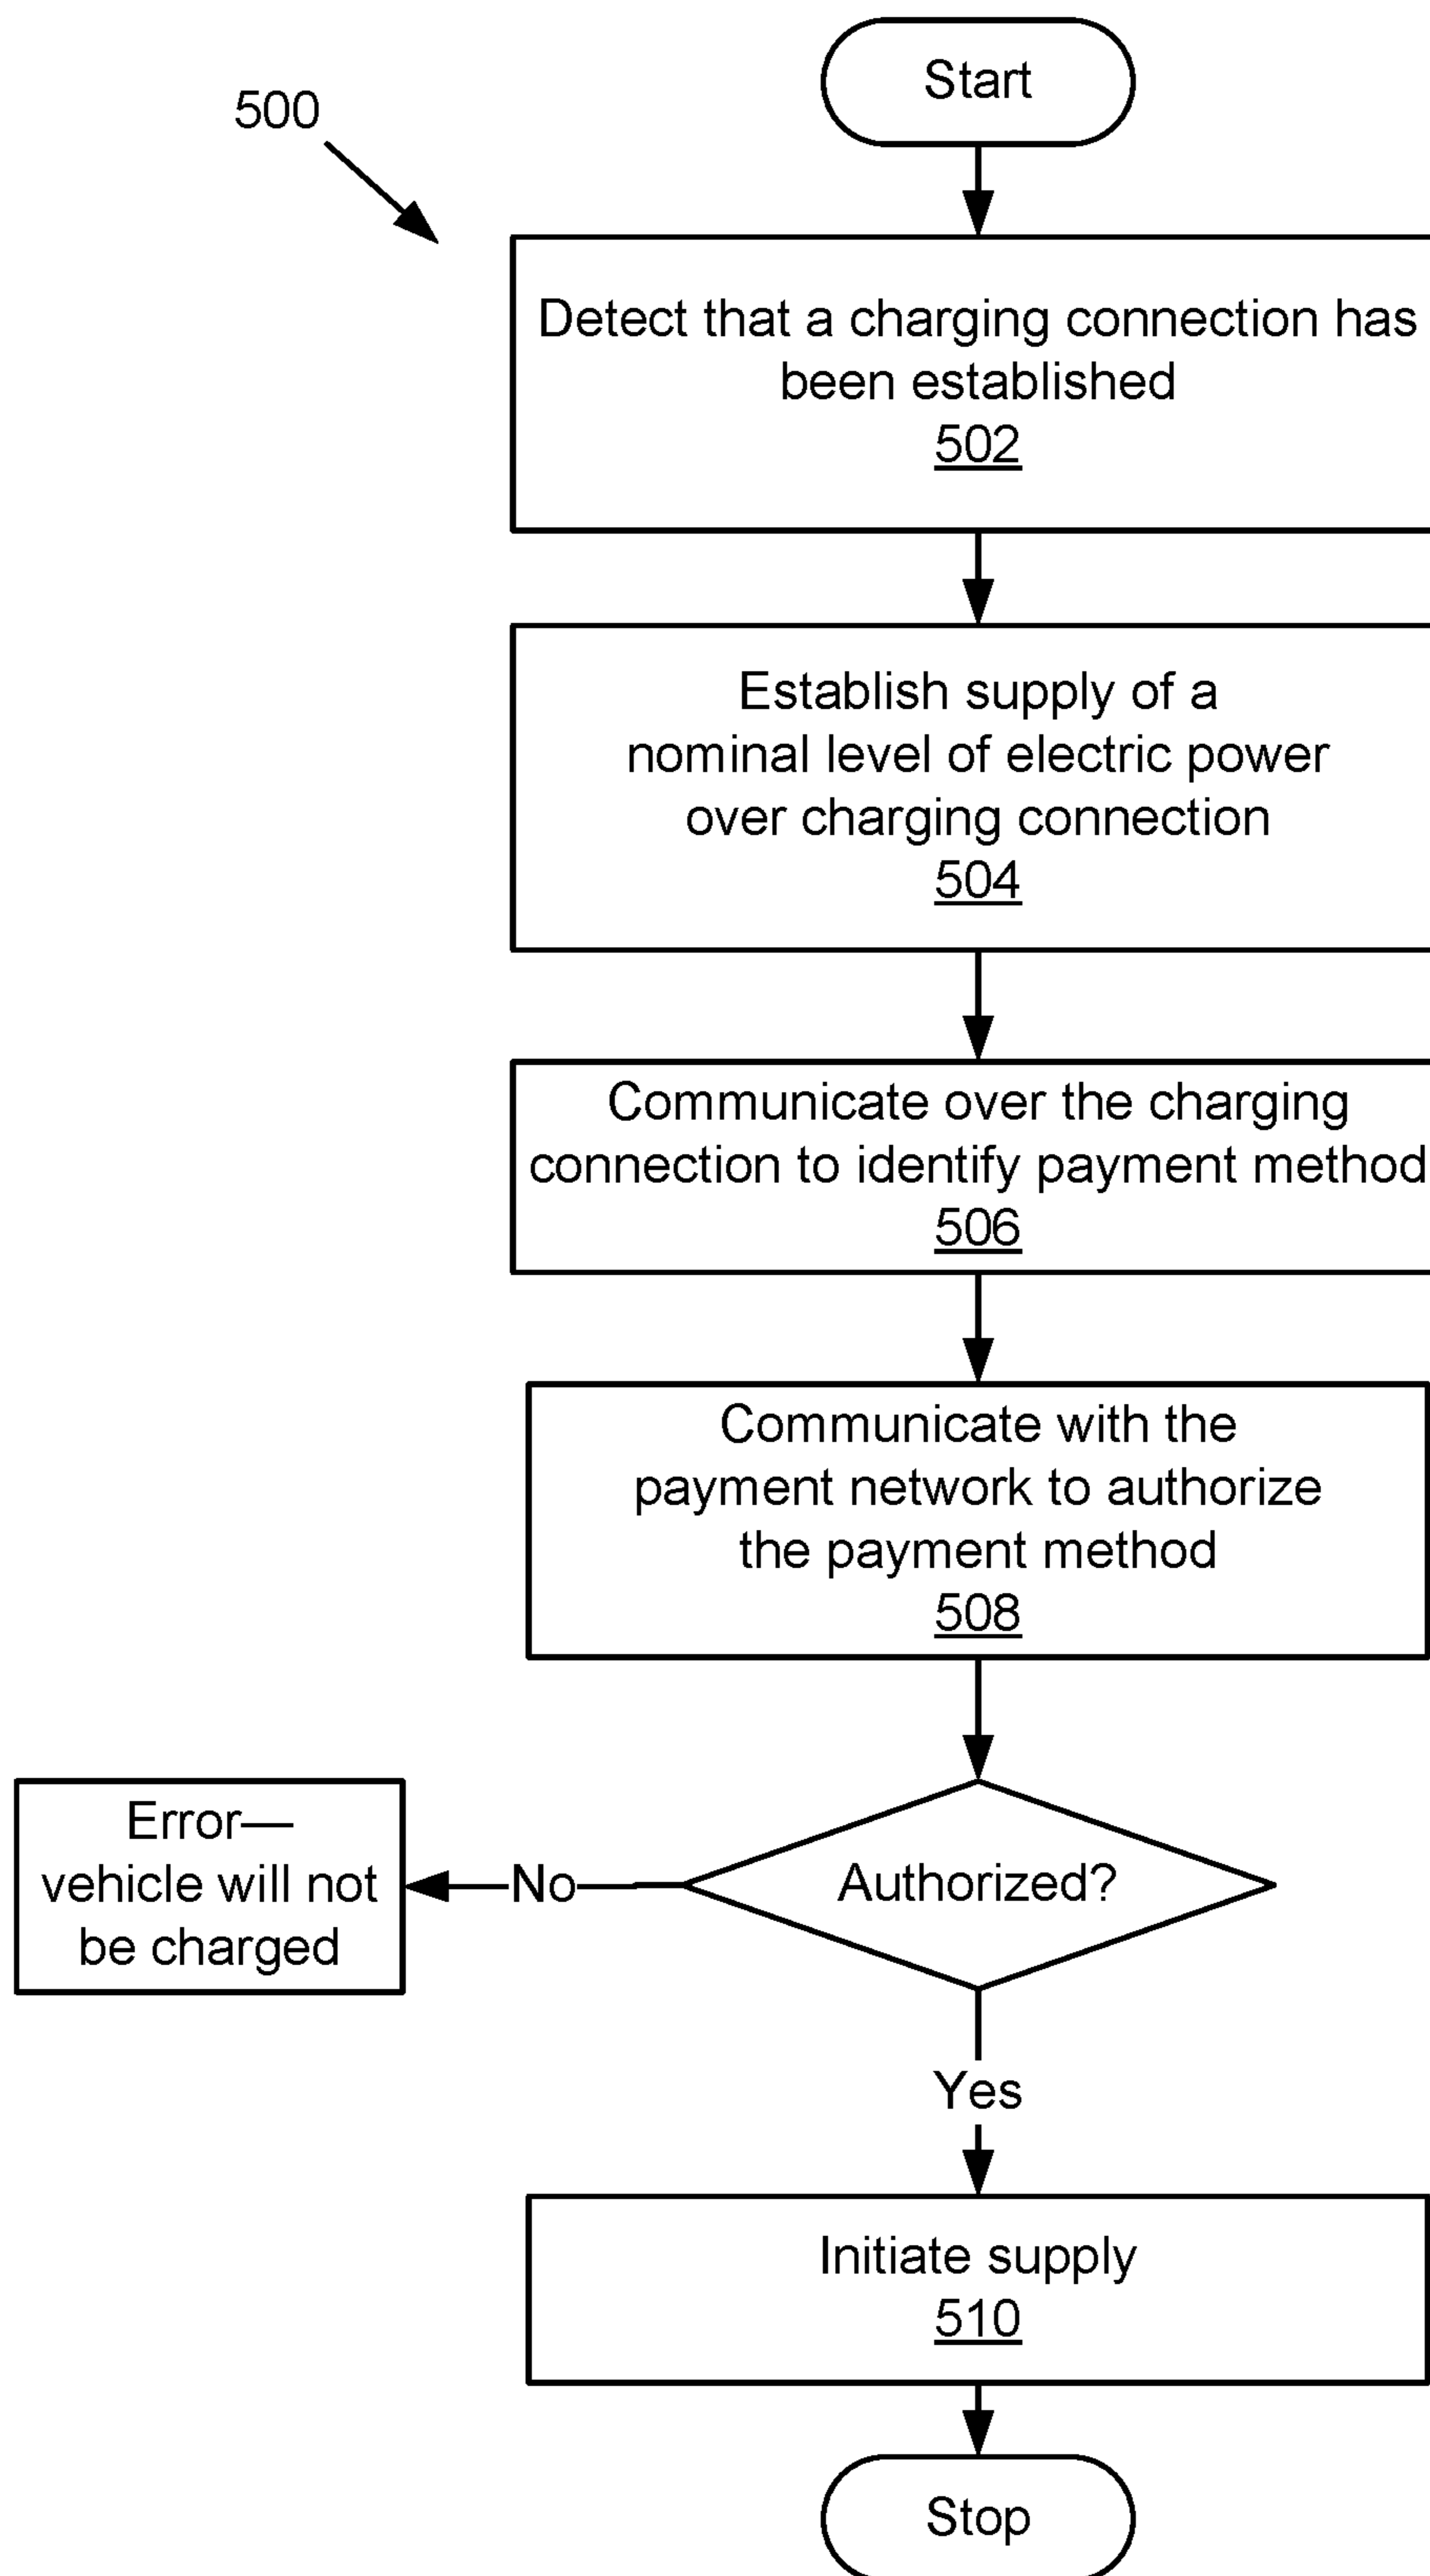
500

Start

Detect that a charging connection has been established
502

Establish supply of a nominal level of electric power over charging connection
504

Communicate over the charging connection to identify payment method
506

Communicate with the payment network to authorize the payment method
508

Authorized?

No

Error— vehicle will not be charged

Yes

Initiate supply
510

Stop